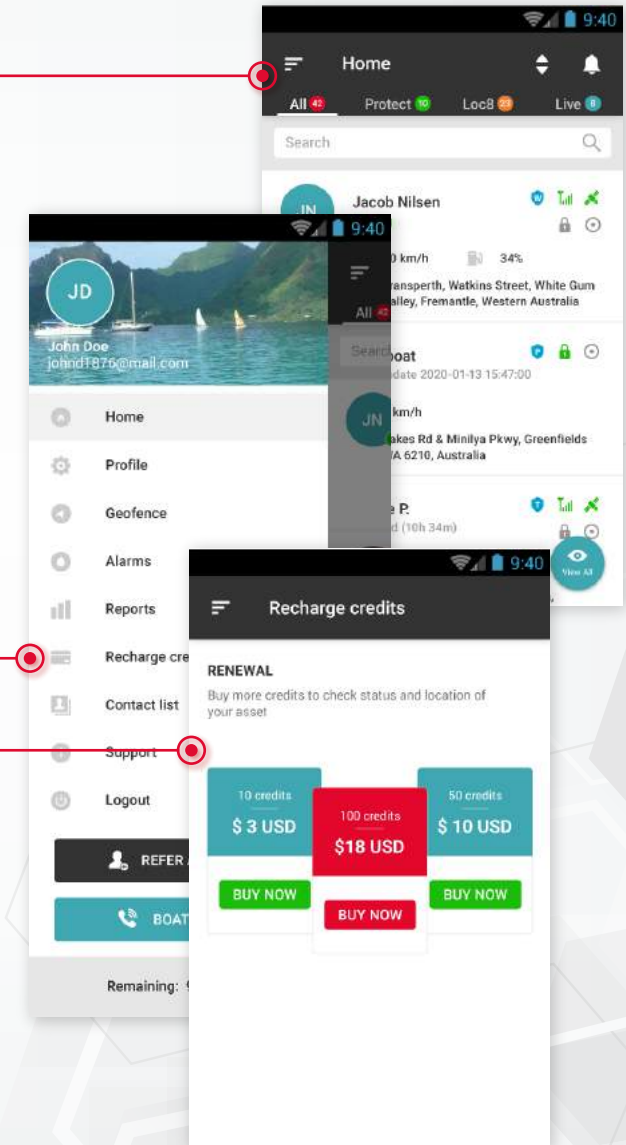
9:40

Home

All 42 Protect 10 Loc8 23 Live 8

Search

JN Jacob Nilsen

0 km/h 34%

ransperth, Watkins Street, White Gum alley, Fremantle, Western Australia

oat
date 2020-01-13 15:47:00

km/h

akes Rd & Minilya Pkwy, Greenfields VA 6210, Australia

e P.
d (10h 34m)

View All

9:40

JD

John Doe
johnd1876@gmail.com

All 42

Search

JN

Home

Profile

Geofence

Alarms

Reports

Recharge cre

Contact list

Support

Logout

REFER A

BOAT

Remaining: 9

9:40

Recharge credits

RENEWAL

Buy more credits to check status and location of your asset

10 credits
$ 3 USD
BUY NOW

100 credits
$18 USD
BUY NOW

50 credits
$ 10 USD
BUY NOW